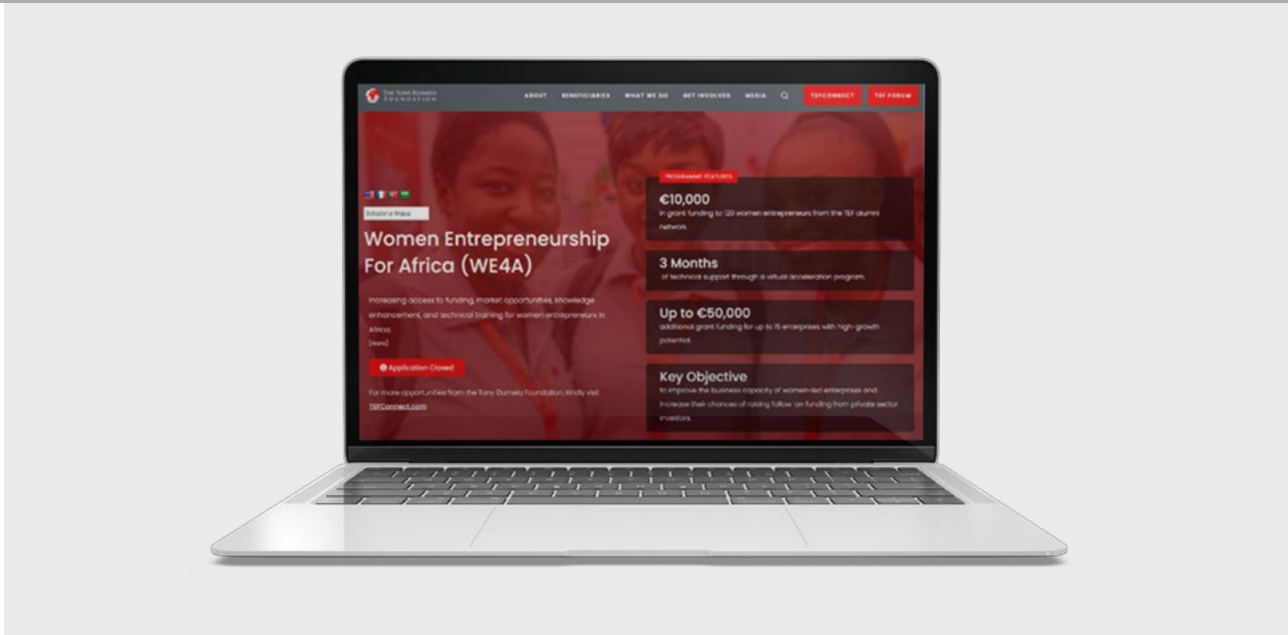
THE TONY ELUMELU FOUNDATION

ABOUT BENEFICIARIES WHAT WE DO GET INVOLVED MEDIA TEFCONNECT TEF FORUM

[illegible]

Women Entrepreneurship For Africa (WE4A)

Increasing access to funding, market opportunities, knowledge enhancement, and technical training for women entrepreneurs in Africa.

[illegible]

Application Closed

For more opportunities from the Tony Elumelu Foundation, kindly visit TEFConnect.com

PROGRAMME FEATURES

€10,000
in grant funding to 120 women entrepreneurs from the TEF alumni network.

3 Months
of technical support through a virtual acceleration program.

Up to €50,000
additional grant funding for up to 15 enterprises with high-growth potential.

Key Objective
to improve the business capacity of women-led enterprises and increase their chances of raising follow on funding from private sector investors.